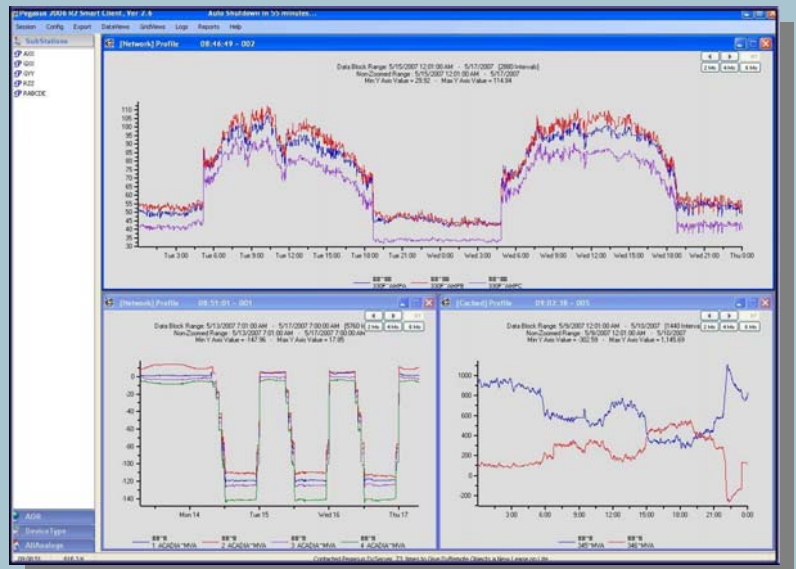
Pegasus JDDS R2 Smart Client, Ver 2.6 Auto Shutdown in 55 minutes...

Session Config Export DataViews GridViews Logs Reports Help

SubStations

AXX
GXX
QYY
RZZ
RABCDE

[Network] Profile 08:46:49 - 002

Data Block Range: 5/15/2007 12:01:00 AM - 5/17/2007 [2880 Intervals]
Non-Zoomed Range: 5/15/2007 12:01:00 AM - 5/17/2007
Min Y Axis Value = 29.92 Max Y Axis Value = 114.84

2 Hrs 4 Hrs 8 Hrs

110 105 100 95 90 85 80 75 70 65 60 55 50 45 40 35 30

Tue 3:00 Tue 6:00 Tue 9:00 Tue 12:00 Tue 15:00 Tue 18:00 Tue 21:00 Wed 0:00 Wed 3:00 Wed 6:00 Wed 9:00 Wed 12:00 Wed 15:00 Wed 18:00 Wed 21:00 Thu 0:00

[Network] Profile 08:31:01 - 001

Data Block Range: 5/13/2007 7:01:00 AM - 5/17/2007 7:00:00 AM [5760 Intervals]
Non-Zoomed Range: 5/13/2007 7:01:00 AM - 5/17/2007 7:00:00 AM
Min Y Axis Value = -147.96 Max Y Axis Value = 17.85

2 Hrs 4 Hrs 8 Hrs

0 -20 -40 -60 -80 -100 -120 -140

Mon 14 Tue 15 Wed 16 Thu 17

1 ACADIA^MVA 2 ACADIA^MVA 3 ACADIA^MVA 4 ACADIA^MVA

[Cached] Profile 09:02:18 - 005

Data Block Range: 5/9/2007 12:01:00 AM - 5/10/2007 [1440 Intervals]
Non-Zoomed Range: 5/9/2007 12:01:00 AM - 5/10/2007
Min Y Axis Value = -302.59 Max Y Axis Value = 1,145.69

2 Hrs 4 Hrs 8 Hrs

1000 800 600 400 200 0 -200

3:00 6:00 9:00 12:00 15:00 18:00 21:00 0:00

345^MVA 346^MVA

ADR
DeviceType
AllAnalogs

Contacted Pegasus DsServer: 23 times to Give SubStation Objects a New Lease on Life